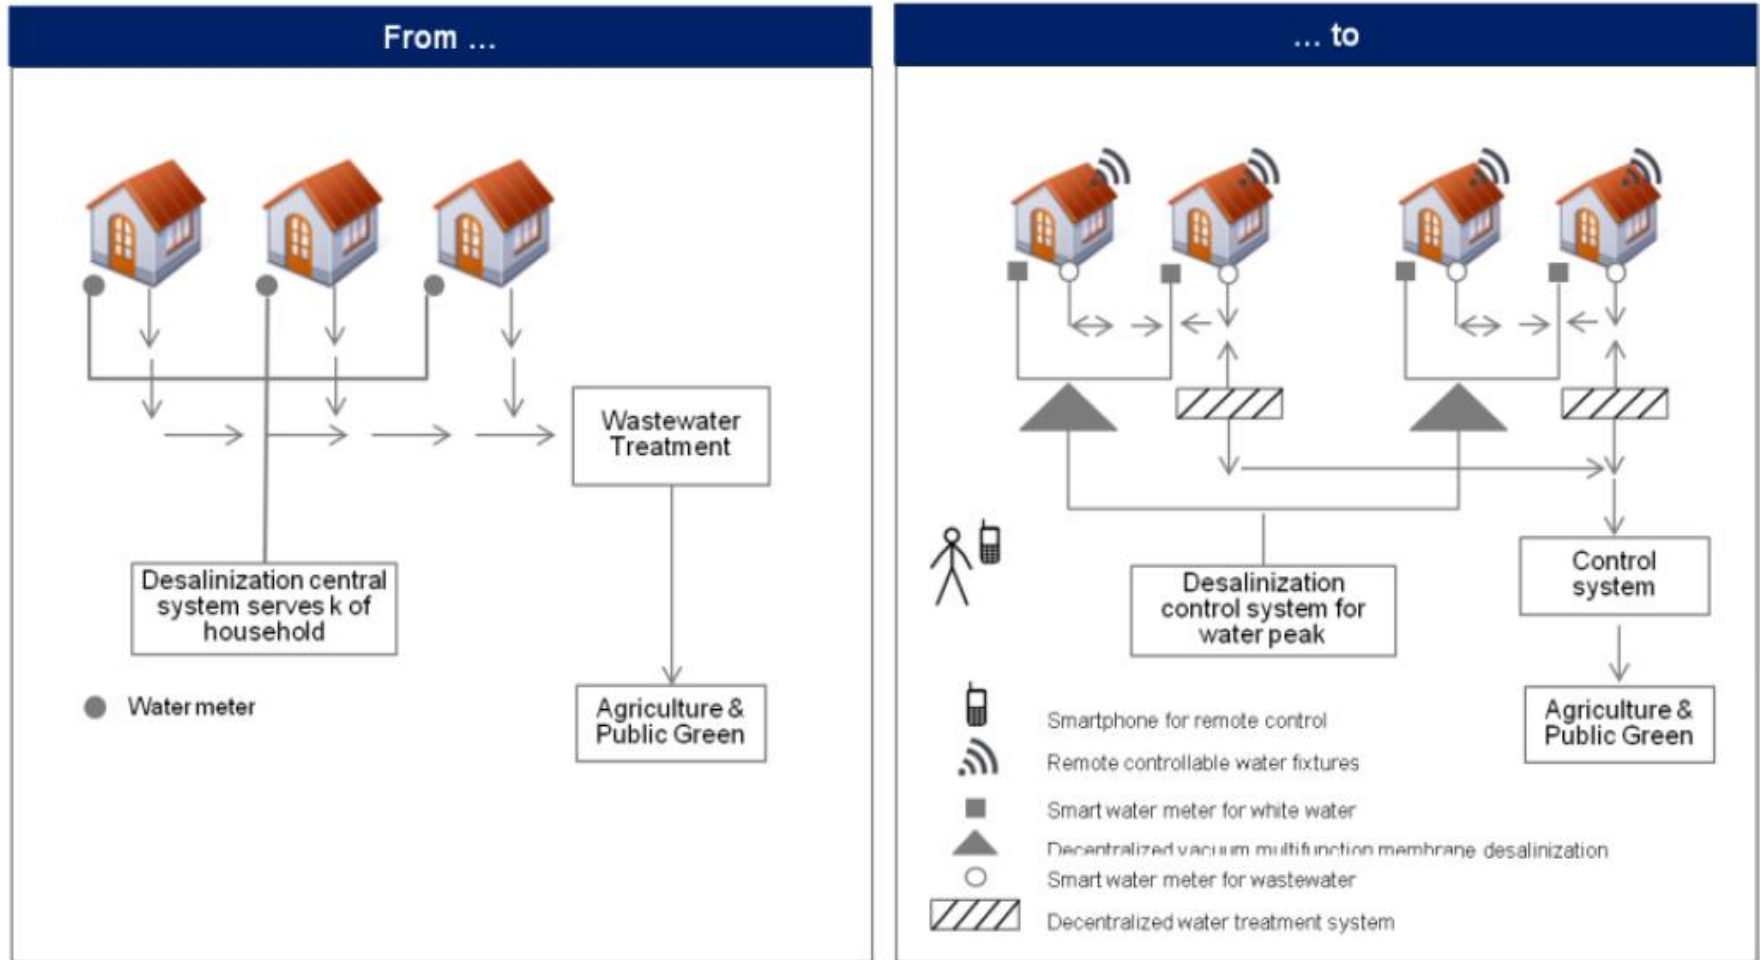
From ...

Wastewater Treatment

Desalinization central system serves k of household

Water meter

Agriculture & Public Green

... to

Desalinization control system for water peak

Control system

Agriculture & Public Green

Smartphone for remote control

Remote controllable water fixtures

Smart water meter for white water

Decentralized vacuum multifunction membrane desalinization

Smart water meter for wastewater

Decentralized water treatment system